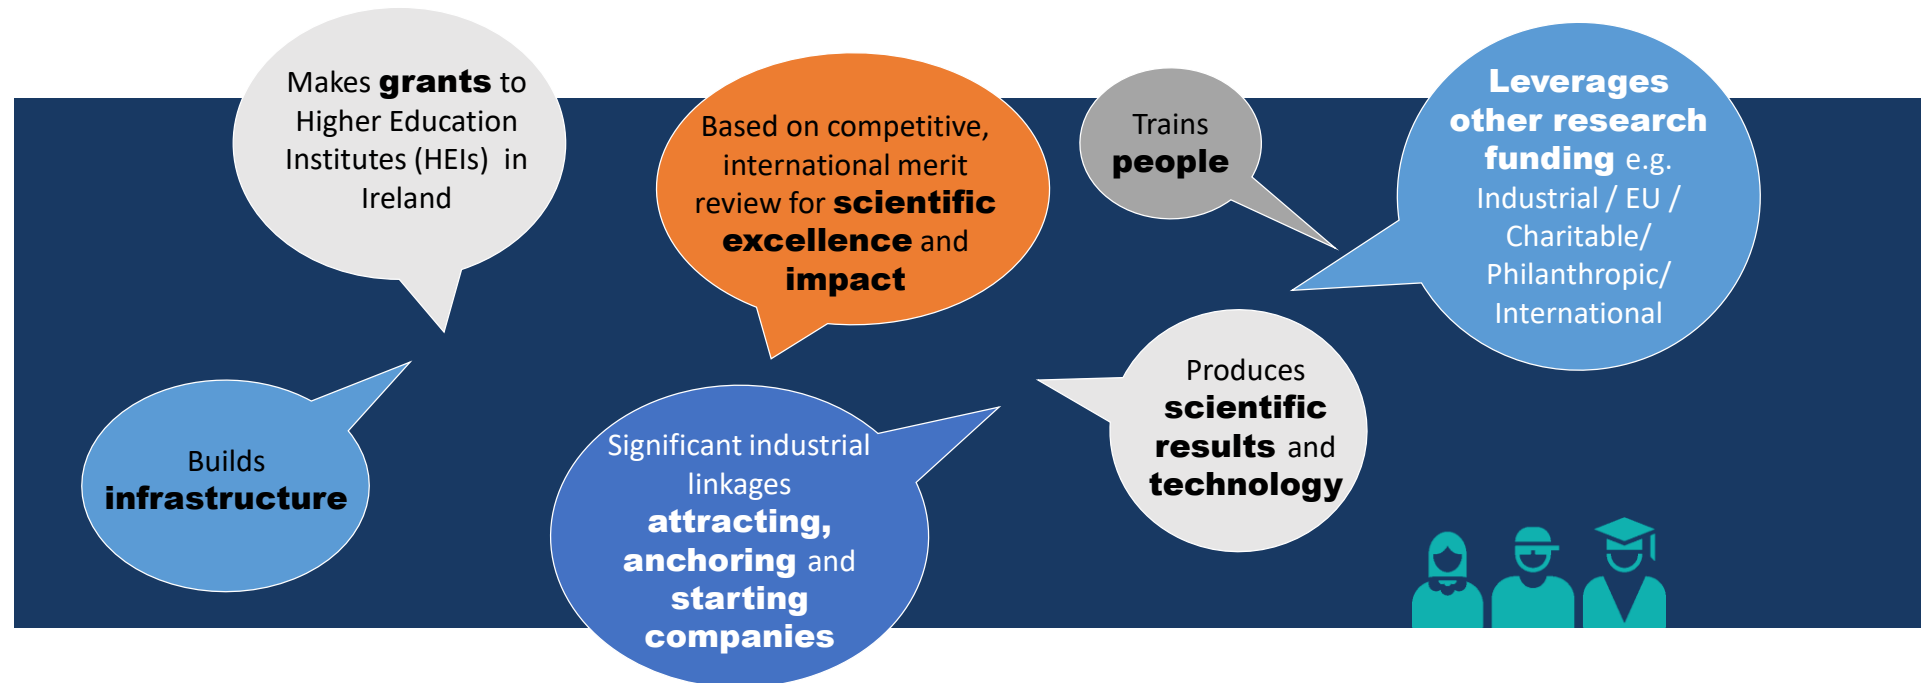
Makes **grants** to Higher Education Institutes (HEIs) in Ireland

Based on competitive, international merit review for **scientific excellence** and **impact**

Trains **people**

**Leverages other research funding** e.g. Industrial / EU / Charitable/ Philanthropic/ International

Builds **infrastructure**

Significant industrial linkages **attracting, anchoring** and **starting companies**

Produces **scientific results** and **technology**